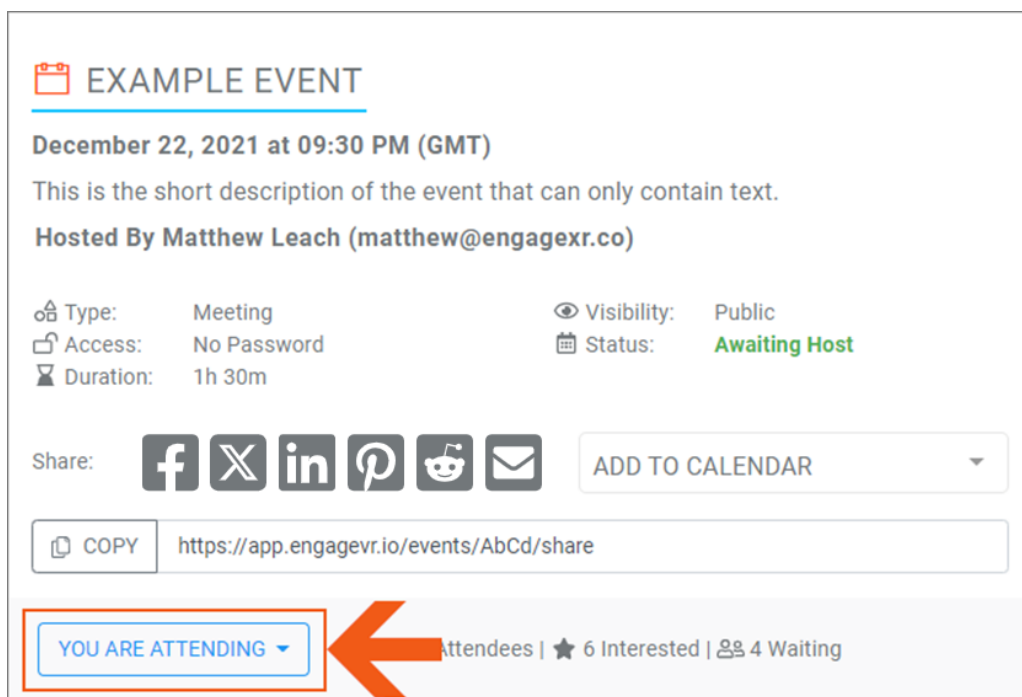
EXAMPLE EVENT

December 22, 2021 at 09:30 PM (GMT)

This is the short description of the event that can only contain text.

Hosted By Matthew Leach (matthew@engagexr.co)

Type: Meeting
Access: No Password
Duration: 1h 30m

Visibility: Public
Status: Awaiting Host

Share:

ADD TO CALENDAR

COPY https://app.engagevr.io/events/AbCd/share

YOU ARE ATTENDING

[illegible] Attendees | 6 Interested | 4 Waiting